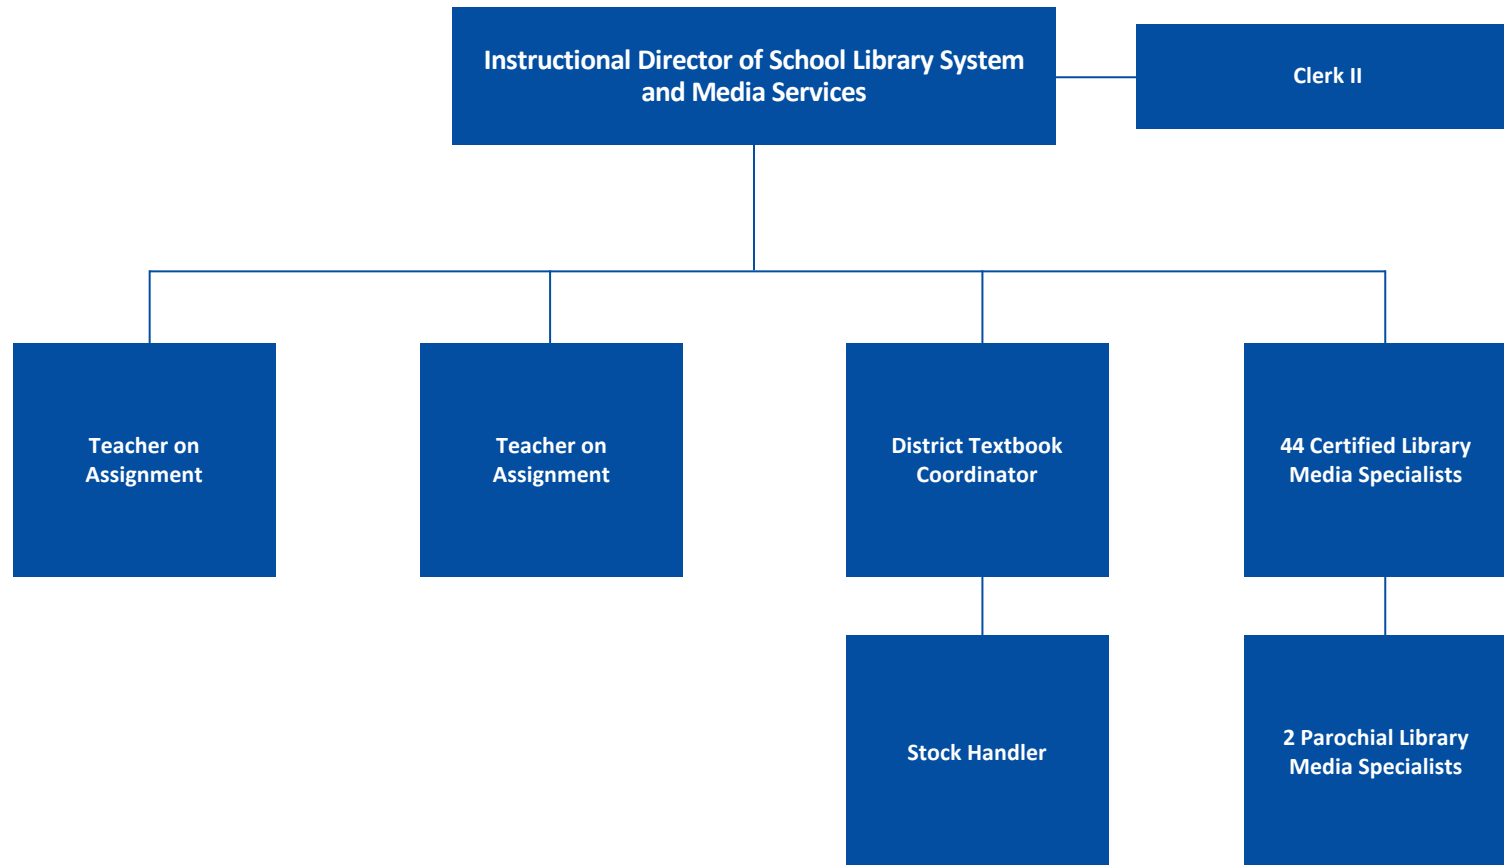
Instructional Director of School Library System and Media Services

Clerk II

Teacher on Assignment

Teacher on Assignment

District Textbook Coordinator

44 Certified Library Media Specialists

Stock Handler

2 Parochial Library Media Specialists